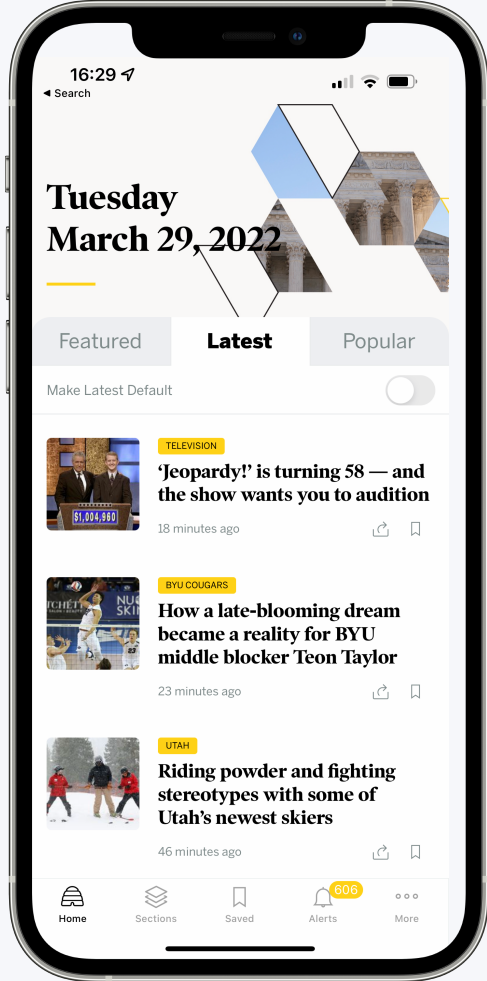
16:29

◂ Search

Tuesday
March 29, 2022

Featured
Latest
Popular

Make Latest Default

$1,004,960

TELEVISION
'Jeopardy!' is turning 58 — and the show wants you to audition
18 minutes ago

BYU COUGARS
How a late-blooming dream became a reality for BYU middle blocker Teon Taylor
23 minutes ago

UTAH
Riding powder and fighting stereotypes with some of Utah's newest skiers
46 minutes ago

Home
Sections
Saved
606
Alerts
More